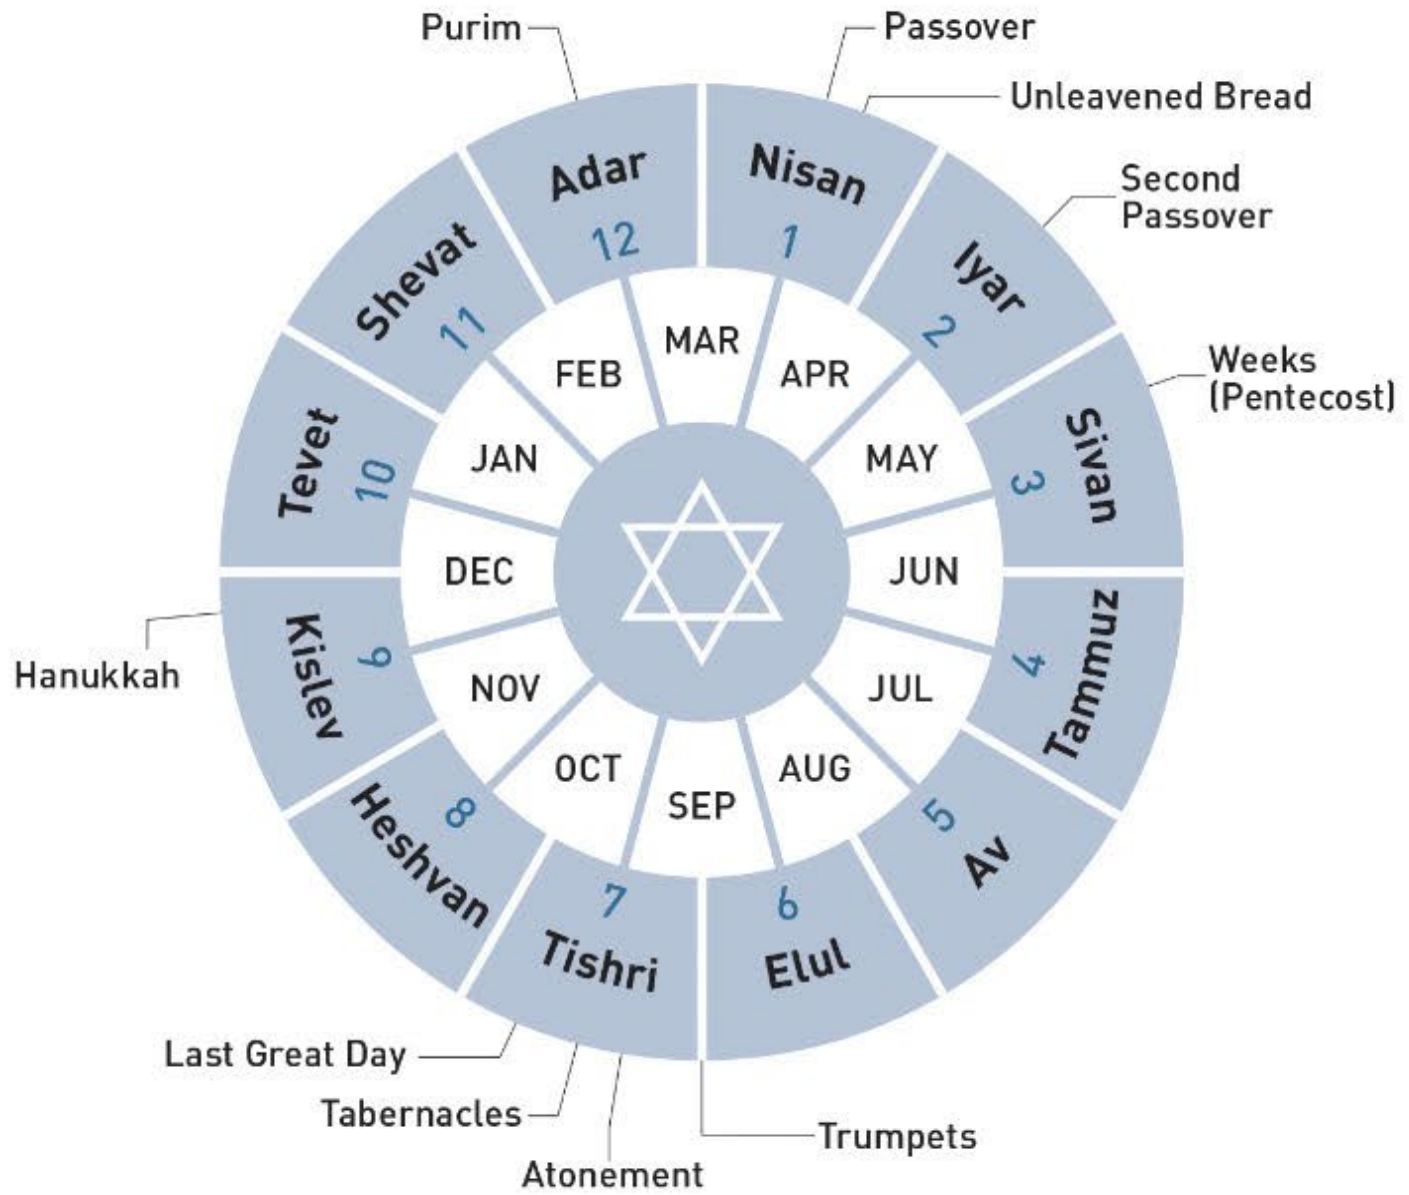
Purim
Passover
Unleavened Bread
Second Passover
Weeks (Pentecost)
Hanukkah
Last Great Day
Tabernacles
Atonement
Trumpets

Nisan 1
Iyar 2
Sivan 3
Tammuz 4
Av 5
Elul 6
Tishri 7
Heshvan 8
Kislev 9
Tevet 10
Shevat 11
Adar 12

MAR
APR
MAY
JUN
JUL
AUG
SEP
OCT
NOV
DEC
JAN
FEB